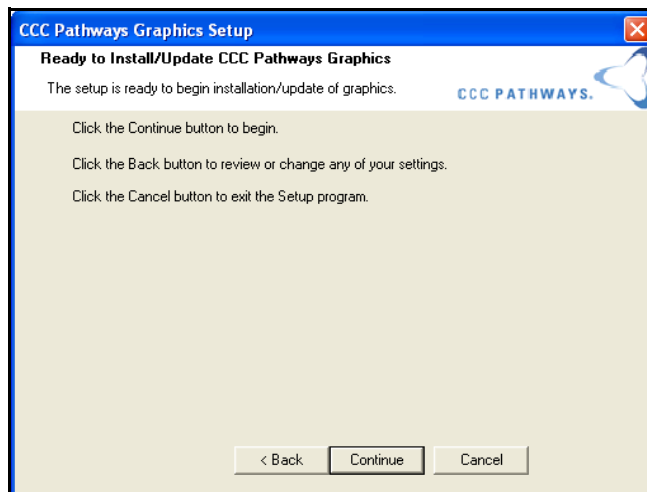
CCC Pathways Graphics Setup

Ready to Install/Update CCC Pathways Graphics

The setup is ready to begin installation/update of graphics.

CCC PATHWAYS.

Click the Continue button to begin.

Click the Back button to review or change any of your settings.

Click the Cancel button to exit the Setup program.

< Back

Continue

Cancel